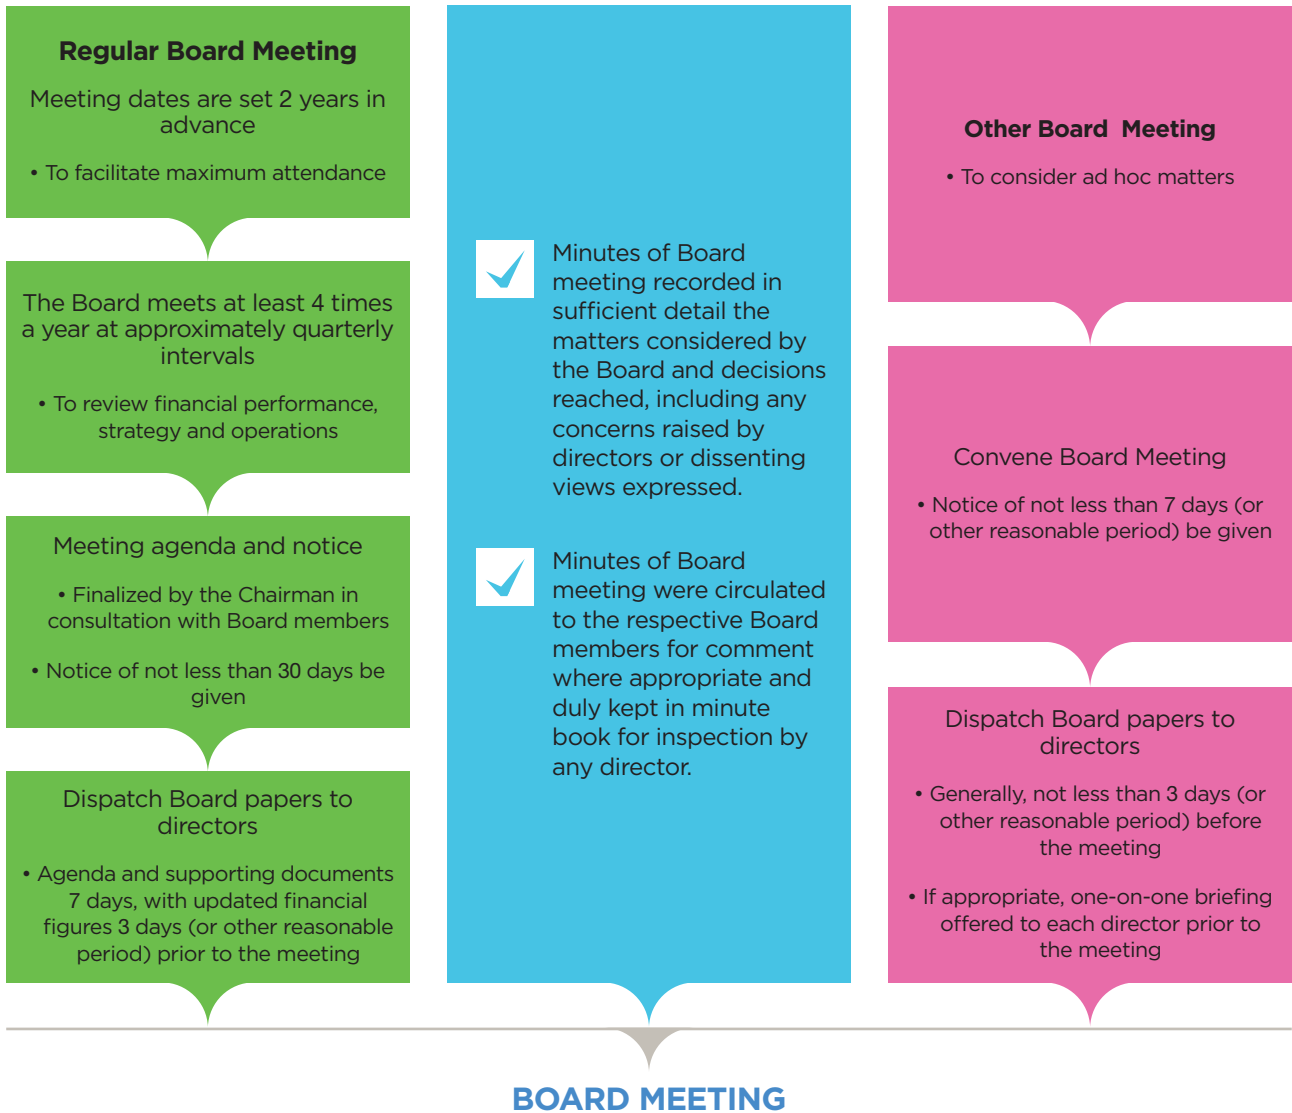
Regular Board Meeting

Meeting dates are set 2 years in advance

• To facilitate maximum attendance

The Board meets at least 4 times a year at approximately quarterly intervals

• To review financial performance, strategy and operations

Meeting agenda and notice

• Finalized by the Chairman in consultation with Board members

• Notice of not less than 30 days be given

Dispatch Board papers to directors

• Agenda and supporting documents 7 days, with updated financial figures 3 days (or other reasonable period) prior to the meeting

Minutes of Board meeting recorded in sufficient detail the matters considered by the Board and decisions reached, including any concerns raised by directors or dissenting views expressed.

Minutes of Board meeting were circulated to the respective Board members for comment where appropriate and duly kept in minute book for inspection by any director.

Other Board Meeting

• To consider ad hoc matters

Convene Board Meeting

• Notice of not less than 7 days (or other reasonable period) be given

Dispatch Board papers to directors

• Generally, not less than 3 days (or other reasonable period) before the meeting

• If appropriate, one-on-one briefing offered to each director prior to the meeting

BOARD MEETING